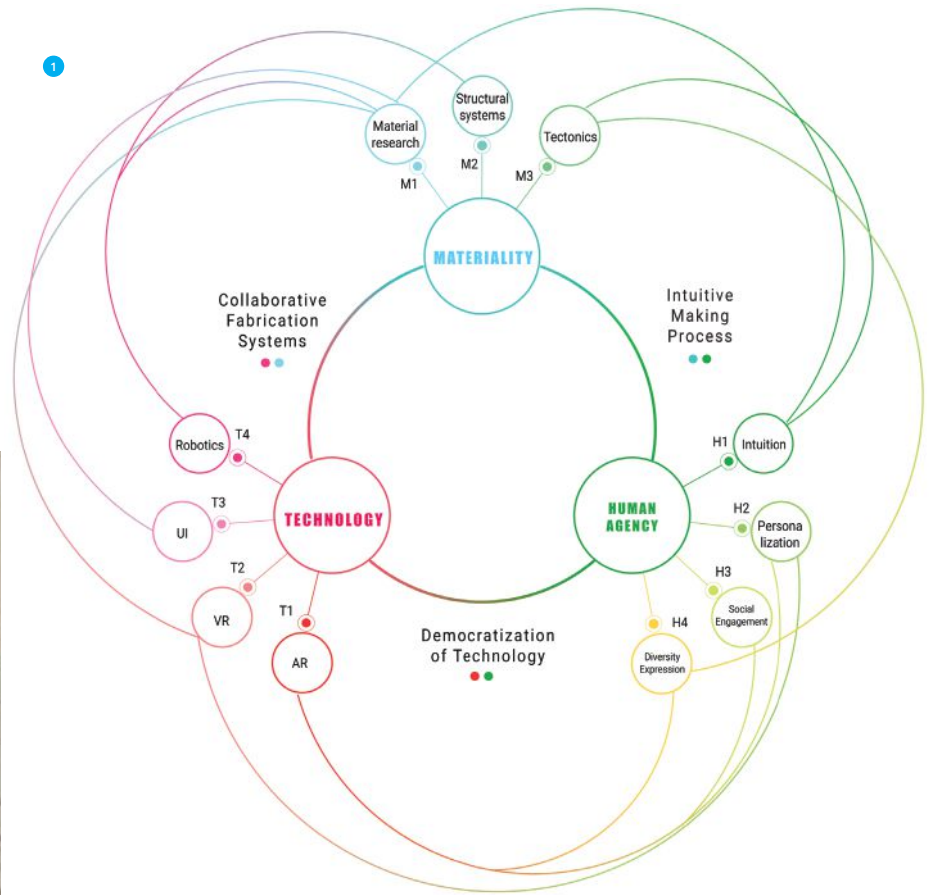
1

Material research

Structural systems

Tectonics

M1

M2

M3

MATERIALITY

Collaborative Fabrication Systems

Intuitive Making Process

Robotics

T4

Intuition

H1

T3

UI

TECHNOLOGY

HUMAN AGENCY

H2

Personalization

T2

H3

VR

T1

Social Engagement

AR

Democratization of Technology

H4

Diversity Expression